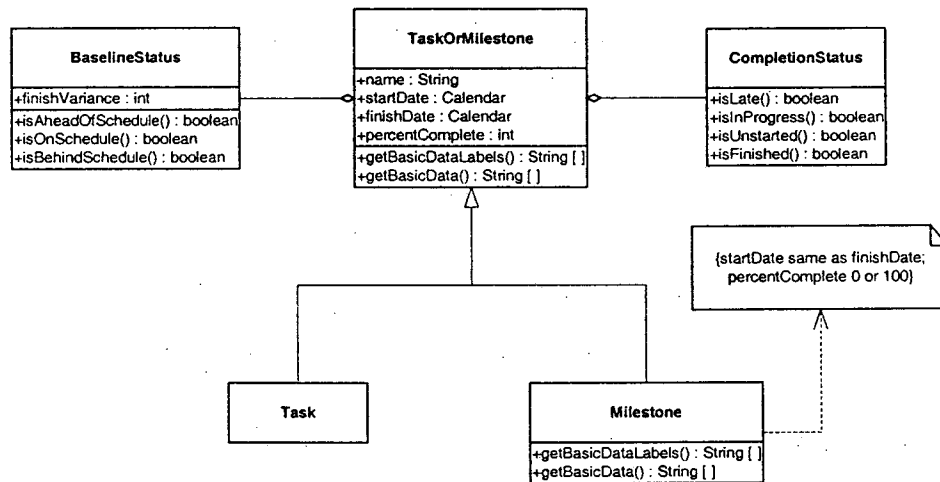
BaselineStatus

+finishVariance : int

+isAheadOfSchedule() : boolean
+isOnSchedule() : boolean
+isBehindSchedule() : boolean

TaskOrMilestone

+name : String
+startDate : Calendar
+finishDate : Calendar
+percentComplete : int

+getBasicDataLabels() : String [ ]
+getBasicData() : String [ ]

CompletionStatus

+isLate() : boolean
+isInProgress() : boolean
+isUnstarted() : boolean
+isFinished() : boolean

{startDate same as finishDate; percentComplete 0 or 100}

Task

Milestone

+getBasicDataLabels() : String [ ]
+getBasicData() : String [ ]